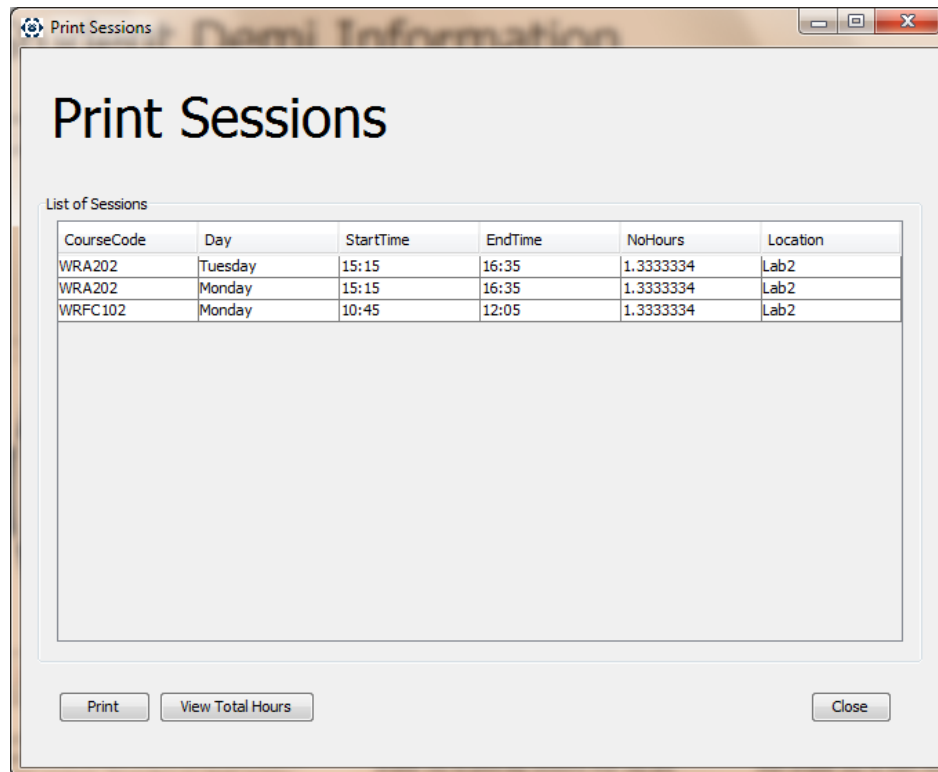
Print Sessions

Print Sessions

List of Sessions

| CourseCode | Day | StartTime | EndTime | NoHours | Location |
|---|---|---|---|---|---|
| WRA202 | Tuesday | 15:15 | 16:35 | 1.3333334 | Lab2 |
| WRA202 | Monday | 15:15 | 16:35 | 1.3333334 | Lab2 |
| WRFC102 | Monday | 10:45 | 12:05 | 1.3333334 | Lab2 |

Print View Total Hours Close